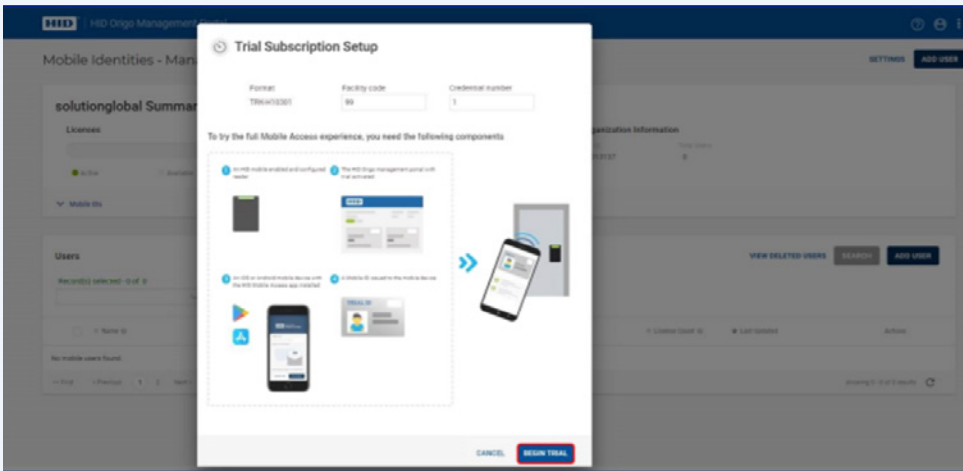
HID | HID Origo Management Portal

Mobile Identities - Man

SETTINGS ADD USER

solutionglobal Summar

Licenses

Active

Mobile IDs

rganization Information

Users

Record(s) selected - 0 of 0

VIEW DELETED USERS SEARCH ADD USER

Name

License Count

Last Updated

Action

No mobile users found.

First Previous 1 2 Next

Showing 0 - 0 of 0 results

Trial Subscription Setup

Format
TRK4H10301

Facility code
99

Credential number
1

To try the full Mobile Access experience, you need the following components

1 An HID mobile enabled and configured reader.

2 The HID Origo management portal with trial activated.

3 An iOS or Android mobile device with the HID Mobile Access app installed.

4 A Mobile ID issued to the mobile device.

TRIAL ID

CANCEL BEGIN TRIAL